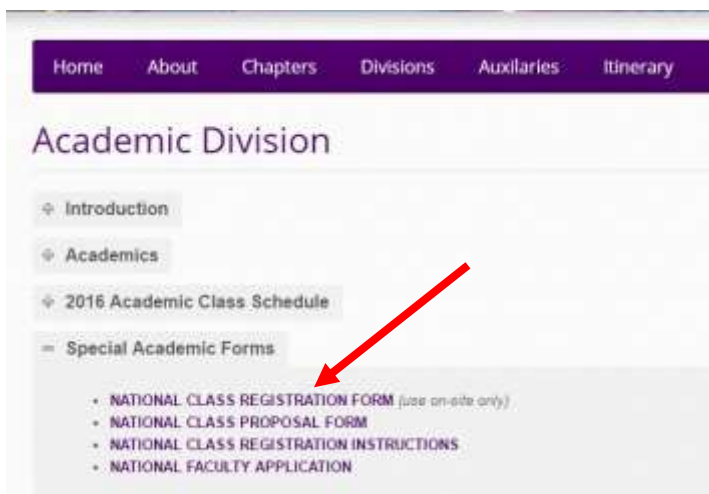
Home About Chapters Divisions Auxilaries Itinerary

Academic Division

+ Introduction

+ Academics

+ 2016 Academic Class Schedule

− Special Academic Forms

- NATIONAL CLASS REGISTRATION FORM (use on-site only)
- NATIONAL CLASS PROPOSAL FORM
- NATIONAL CLASS REGISTRATION INSTRUCTIONS
- NATIONAL FACULTY APPLICATION